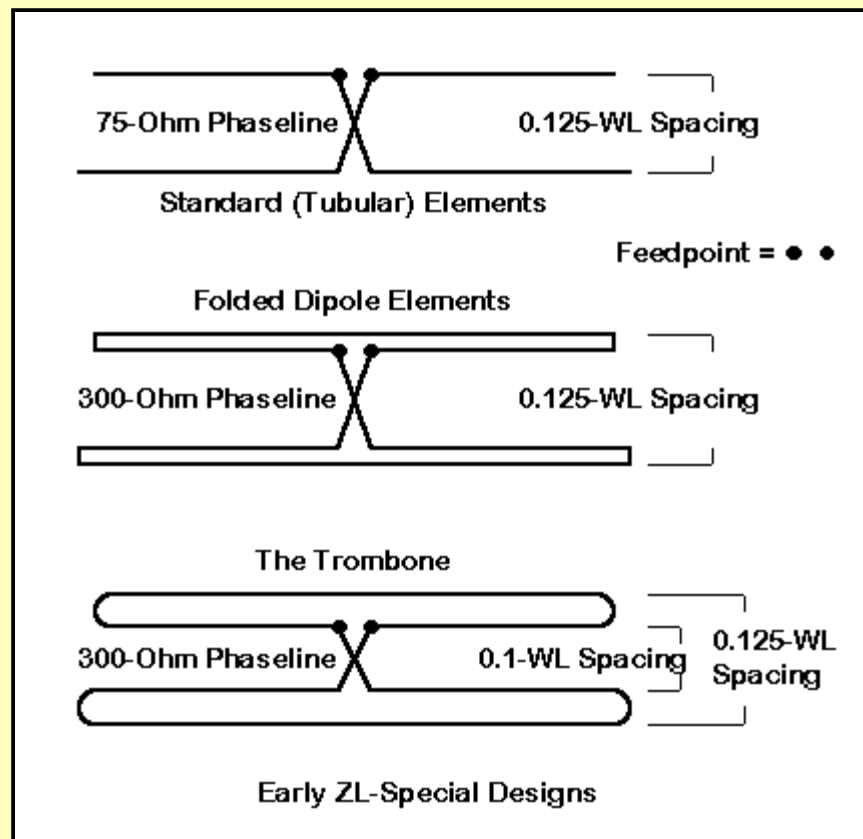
75-Ohm Phaseline

0.125-WL Spacing

Standard (Tubular) Elements

Feedpoint = ● ●

Folded Dipole Elements

300-Ohm Phaseline

0.125-WL Spacing

The Trombone

300-Ohm Phaseline

0.1-WL Spacing

0.125-WL Spacing

Early ZL-Special Designs